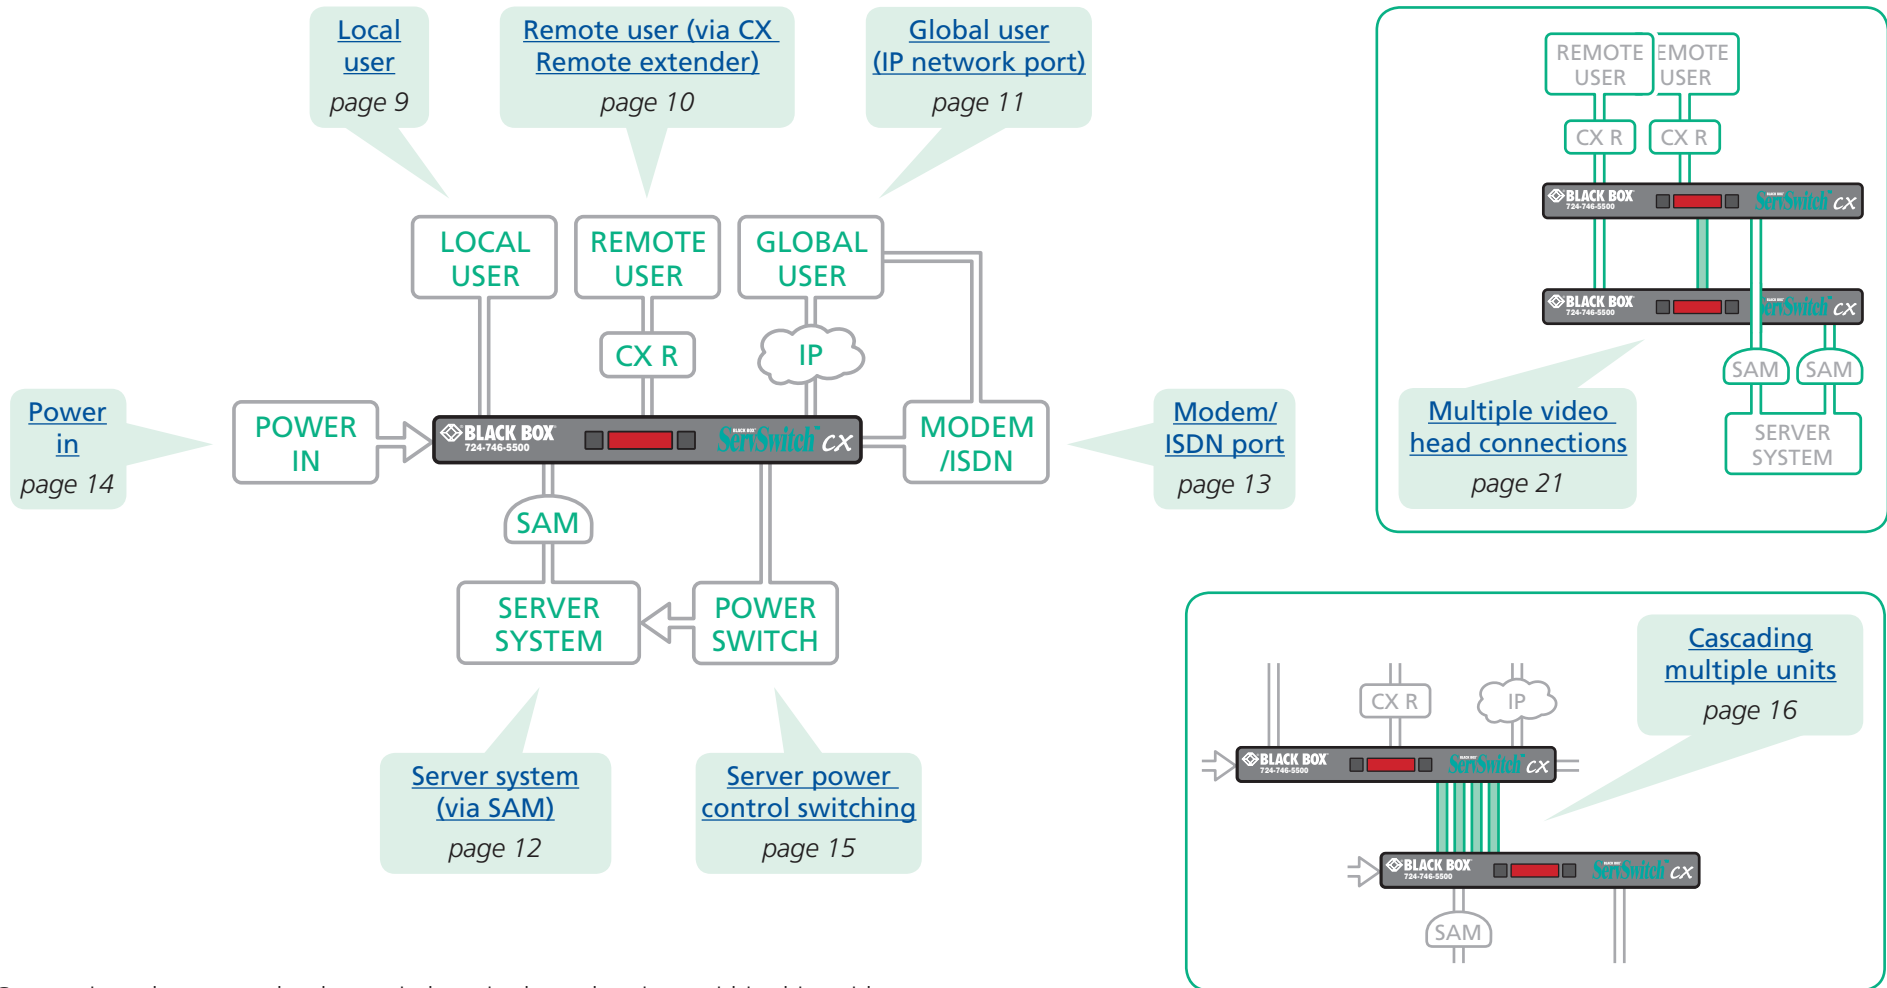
Local user
page 9

Remote user (via CX Remote extender)
page 10

Global user (IP network port)
page 11

LOCAL USER

REMOTE USER

GLOBAL USER

CX R

IP

Power in
page 14

POWER IN

BLACK BOX
724-746-5500

ServSwitch CX

MODEM /ISDN

Modem/ ISDN port
page 13

SAM

SERVER SYSTEM

POWER SWITCH

Server system (via SAM)
page 12

Server power control switching
page 15

REMOTE USER

EMOTE USER

CX R

CX R

BLACK BOX
724-746-5500

ServSwitch CX

BLACK BOX
724-746-5500

ServSwitch CX

SAM

SAM

Multiple video head connections
page 21

SERVER SYSTEM

Cascading multiple units
page 16

CX R

IP

BLACK BOX
724-746-5500

ServSwitch CX

BLACK BOX
724-746-5500

ServSwitch CX

SAM

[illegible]